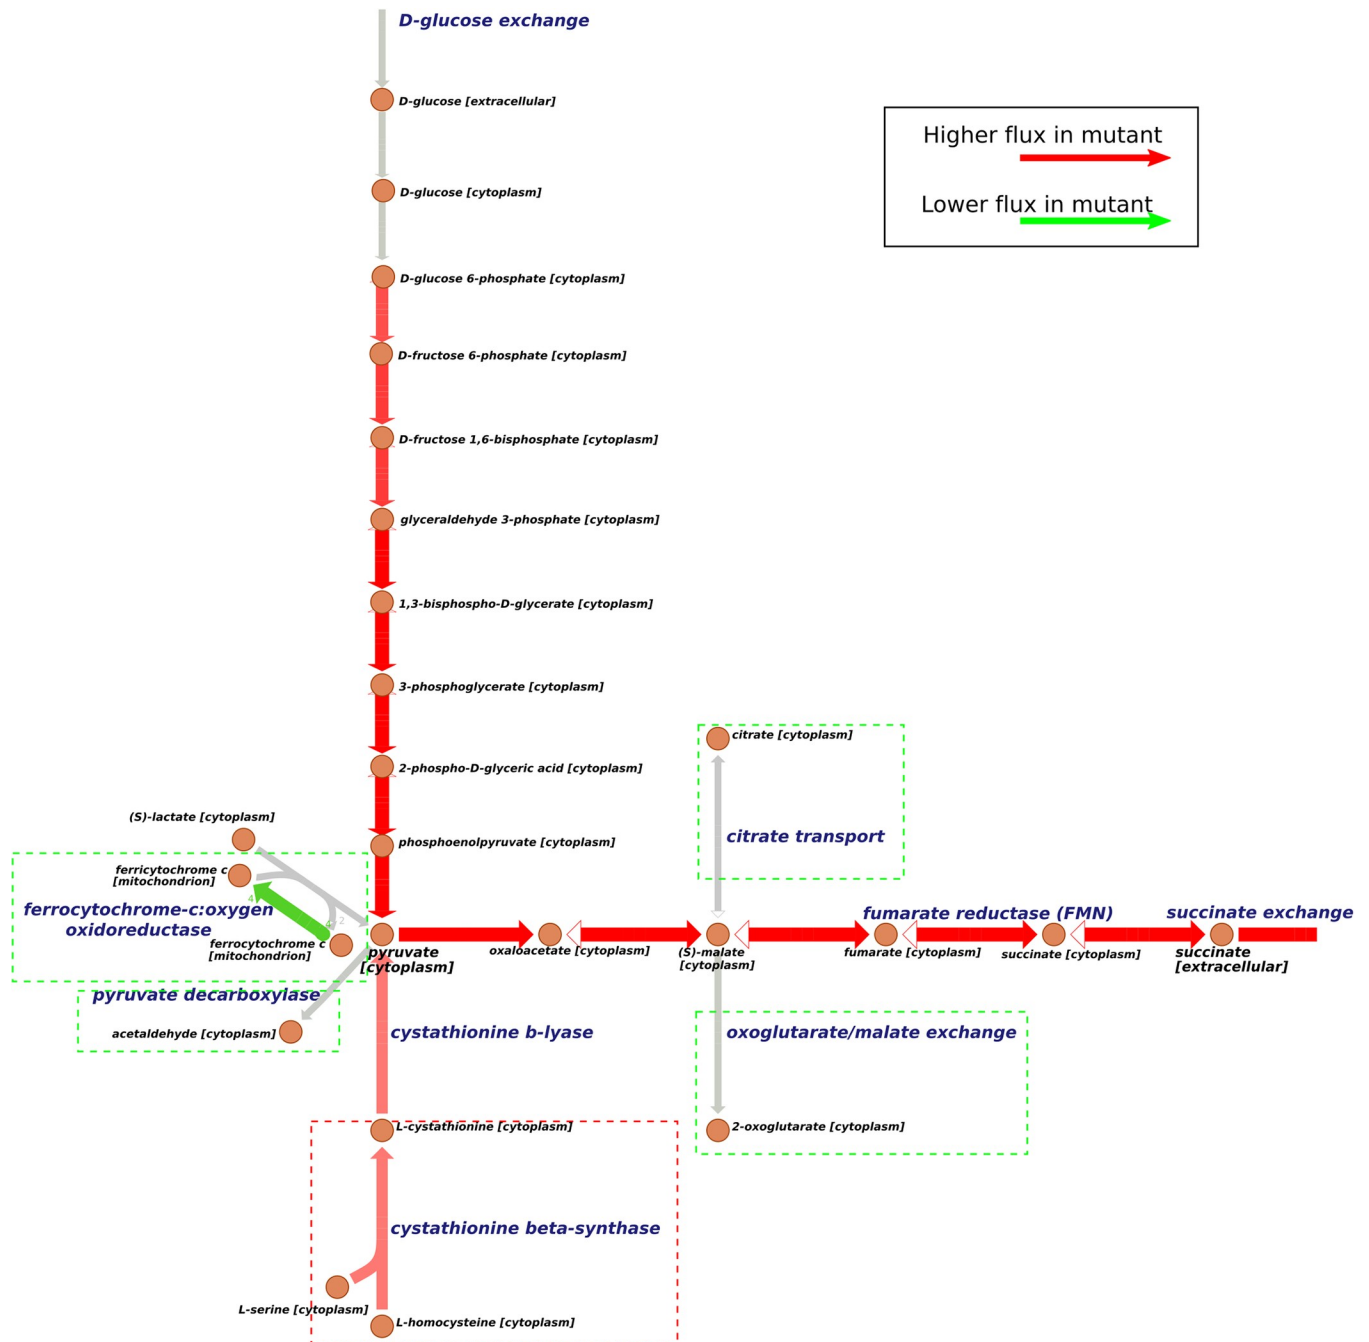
D-glucose exchange

D-glucose [extracellular]

D-glucose [cytoplasm]

D-glucose 6-phosphate [cytoplasm]

D-fructose 6-phosphate [cytoplasm]

D-fructose 1,6-bisphosphate [cytoplasm]

glyceraldehyde 3-phosphate [cytoplasm]

1,3-bisphospho-D-glycerate [cytoplasm]

3-phosphoglycerate [cytoplasm]

2-phospho-D-glyceric acid [cytoplasm]

phosphoenolpyruvate [cytoplasm]

Higher flux in mutant

Lower flux in mutant

citrate [cytoplasm]

citrate transport

(S)-lactate [cytoplasm]

ferricytochrome c [mitochondrion]

ferrocytochrome-c:oxygen oxidoreductase

ferrocytochrome c [mitochondrion]

pyruvate [cytoplasm]

oxaloacetate [cytoplasm]

(S)-malate [cytoplasm]

fumarate reductase (FMN)

fumarate [cytoplasm]

succinate [cytoplasm]

succinate exchange

succinate [extracellular]

pyruvate decarboxylase

acetaldehyde [cytoplasm]

cystathionine b-lyase

oxoglutarate/malate exchange

2-oxoglutarate [cytoplasm]

L-cystathionine [cytoplasm]

cystathionine beta-synthase

L-serine [cytoplasm]

L-homocysteine [cytoplasm]